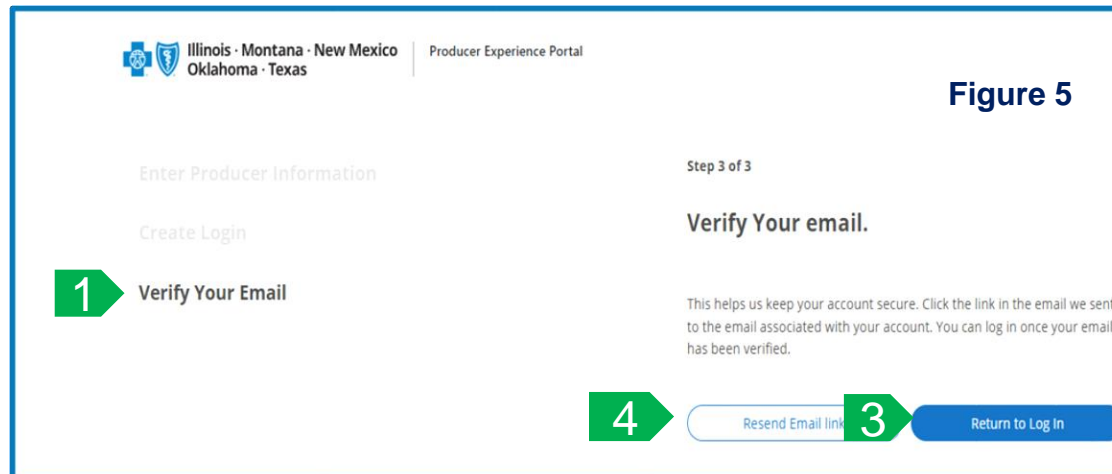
Illinois · Montana · New Mexico
Oklahoma · Texas

Producer Experience Portal

Figure 5

Enter Producer Information

Create Login

1

Verify Your Email

Step 3 of 3

Verify Your email.

This helps us keep your account secure. Click the link in the email we sent to the email associated with your account. You can log in once your email has been verified.

4

Resend Email link

3

Return to Log In